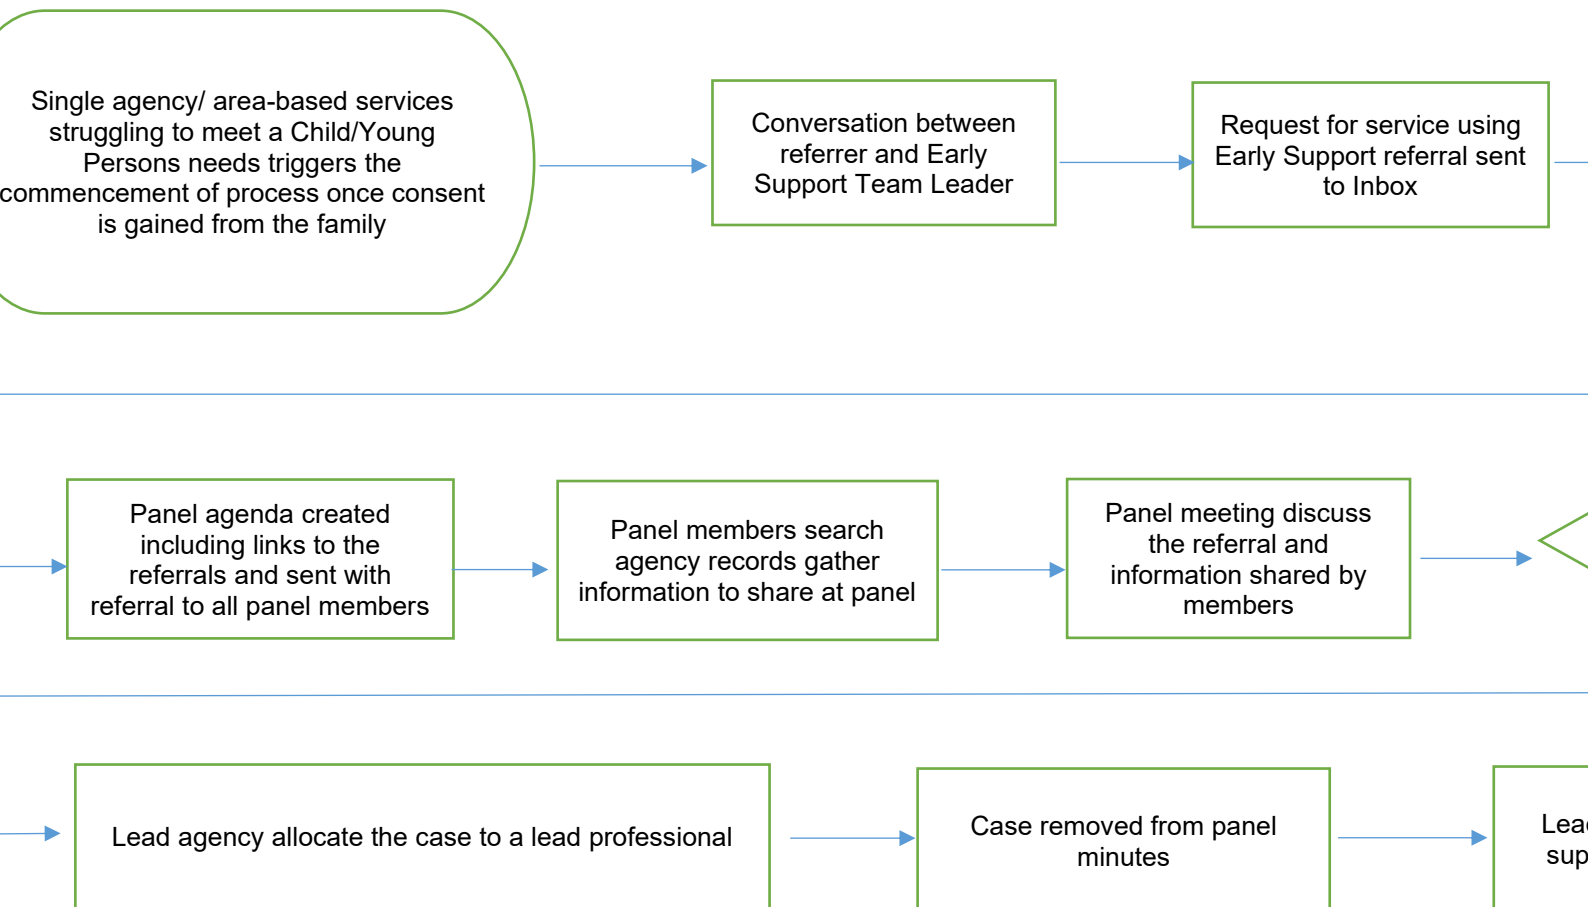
Single agency/ area-based services struggling to meet a Child/Young Persons needs triggers the commencement of process once consent is gained from the family

Conversation between referrer and Early Support Team Leader

Request for service using Early Support referral sent to Inbox

Panel agenda created including links to the referrals and sent with referral to all panel members

Panel members search agency records gather information to share at panel

Panel meeting discuss the referral and information shared by members

Lead agency allocate the case to a lead professional

Case removed from panel minutes

Lea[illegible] sup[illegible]